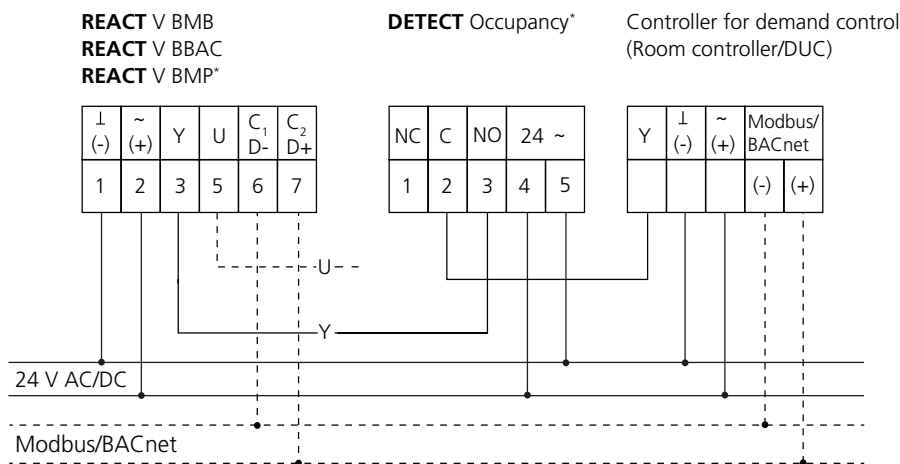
**REACT** V BMB
**REACT** V BBAC
**REACT** V BMP*

**DETECT** Occupancy*

Controller for demand control
(Room controller/DUC)

| ⊥ (-) | ~ (+) | Y | U | $C_1$ D- | $C_2$ D+ |
|---|---|---|---|---|---|
| 1 | 2 | 3 | 5 | 6 | 7 |

| NC | C | NO | 24 ~ | |
|---|---|---|---|---|
| 1 | 2 | 3 | 4 | 5 |

| Y | ⊥ (-) | ~ (+) | Modbus/ BACnet | |
|---|---|---|---|---|
| | | | (-) | (+) |

U

Y

24 V AC/DC

Modbus/BACnet